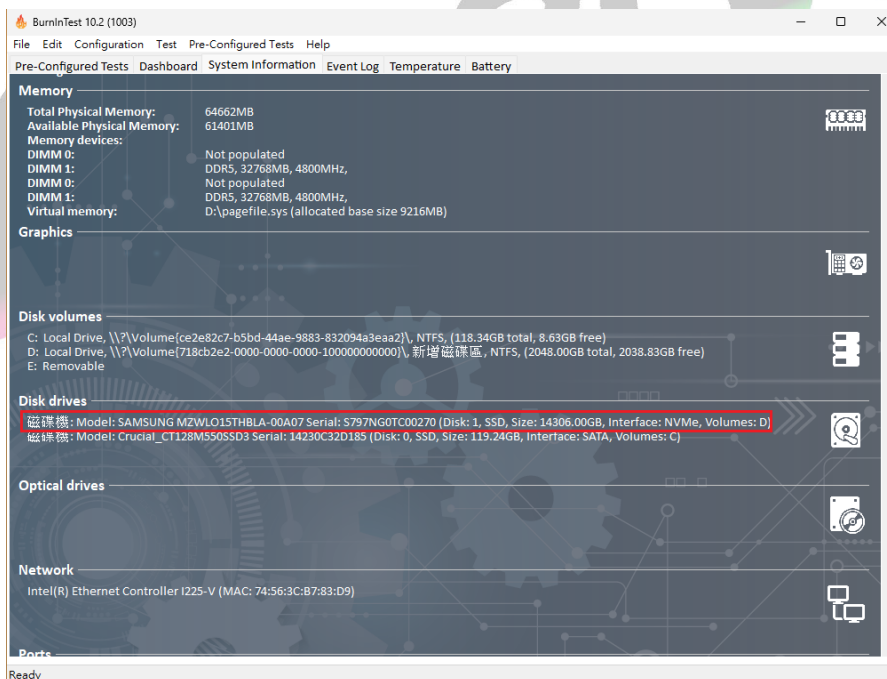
BurnInTest 10.2 (1003)

File Edit Configuration Test Pre-Configured Tests Help

Pre-Configured Tests Dashboard System Information Event Log Temperature Battery

Memory

Total Physical Memory: 64662MB
Available Physical Memory: 61401MB
Memory devices:
DIMM 0: Not populated
DIMM 1: DDR5, 32768MB, 4800MHz,
DIMM 0: Not populated
DIMM 1: DDR5, 32768MB, 4800MHz,
Virtual memory: D:\pagefile.sys (allocated base size 9216MB)

Graphics

Disk volumes

C: Local Drive, \\?\Volume{ce2e82c7-b5bd-44ae-9883-832094a3eaa2}\, NTFS, (118.34GB total, 8.63GB free)
D: Local Drive, \\?\Volume{718cb2e2-0000-0000-0000-100000000000}\, 新增磁碟區, NTFS, (2048.00GB total, 2038.83GB free)
E: Removable

Disk drives

磁碟機: Model: SAMSUNG MZWLO15THBLA-00A07 Serial: S797NG0TC00270 (Disk: 1, SSD, Size: 14306.00GB, Interface: NVMe, Volumes: D)
磁碟機: Model: Crucial_CT128M550SSD3 Serial: 14230C32D185 (Disk: 0, SSD, Size: 119.24GB, Interface: SATA, Volumes: C)

Optical drives

Network

Intel(R) Ethernet Controller I225-V (MAC: 74:56:3C:B7:83:D9)

Ports

Ready